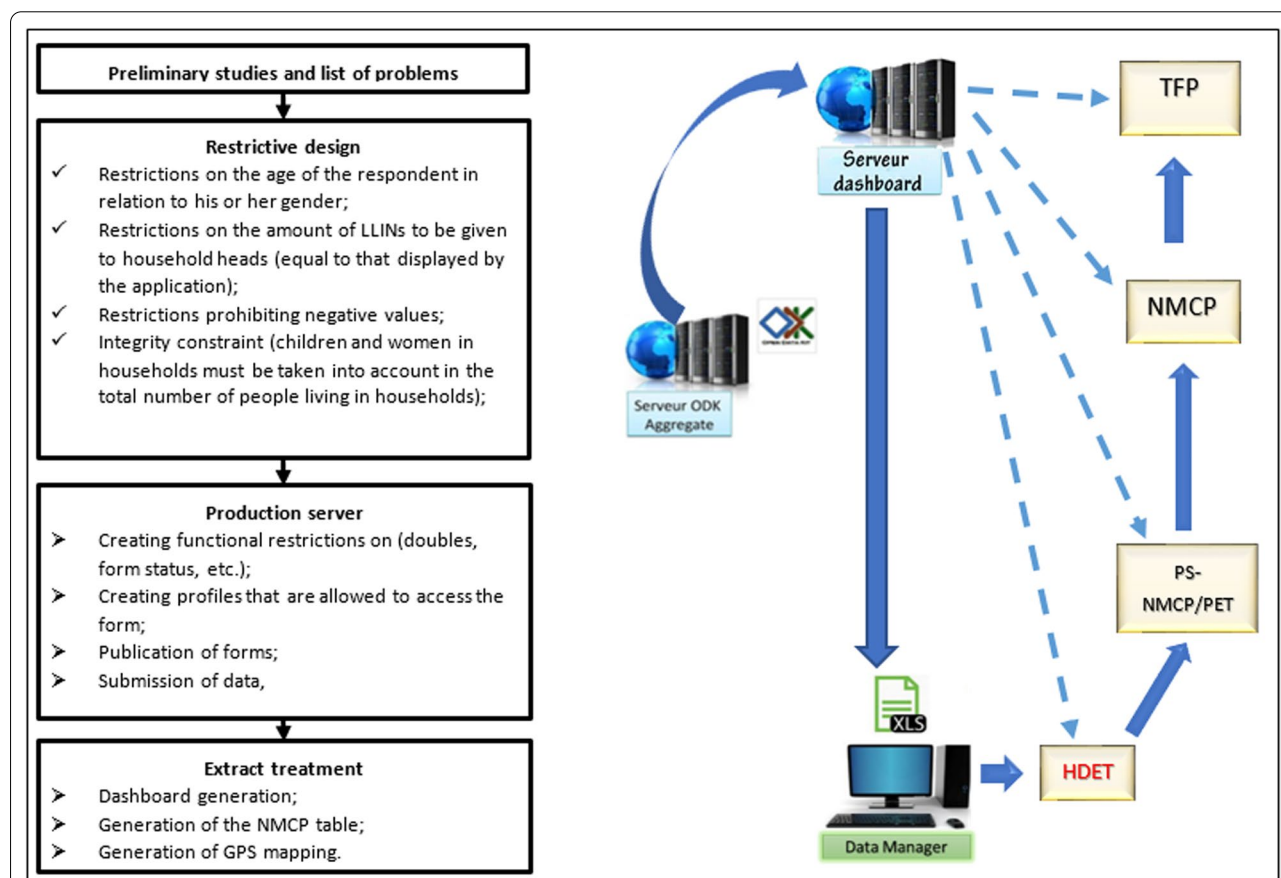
Preliminary studies and list of problems

Restrictive design
✓ Restrictions on the age of the respondent in relation to his or her gender;
✓ Restrictions on the amount of LLINs to be given to household heads (equal to that displayed by the application);
✓ Restrictions prohibiting negative values;
✓ Integrity constraint (children and women in households must be taken into account in the total number of people living in households);

Production server
➢ Creating functional restrictions on (doubles, form status, etc.);
➢ Creating profiles that are allowed to access the form;
➢ Publication of forms;
➢ Submission of data,

Extract treatment
➢ Dashboard generation;
➢ Generation of the NMCP table;
➢ Generation of GPS mapping.

Serveur dashboard

TFP

NMCP

Serveur ODK Aggregate

PS-NMCP/PET

XLS

HDET

Data Manager